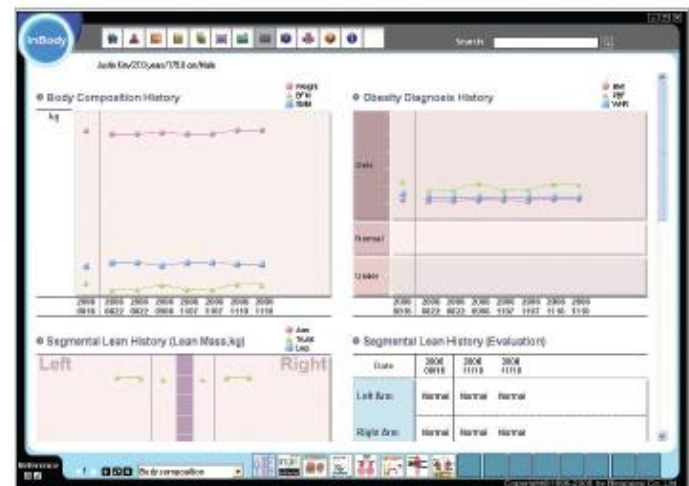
InBody

Search

Justin Kim/20.0years/175.0cm/Male

Body Composition History

Weight
BFM
SMM

kg

2006 0816 | 2006 0822 | 2006 0822 | 2006 0830 | 2006 1107 | 2006 1107 | 2006 1110 | 2006 1110

Obesity Diagnosis History

BMI
PBF
WHR

Over

Normal

Under

2006 0816 | 2006 0822 | 2006 0822 | 2006 0830 | 2006 1107 | 2006 1107 | 2006 1110 | 2006 1110

Segmental Lean History (Lean Mass,kg)

Arm
Trunk
Leg

Left

Right

Segmental Lean History (Evaluation)

| Date | 2006 0816 | 2006 1110 | 2006 1110 |
|---|---|---|---|
| Left Arm | Normal | Normal | Normal |
| Right Arm | Normal | Normal | Normal |

Reference

Body composition

Copyright(c) 1996-2006 by Biospace Co., Ltd.